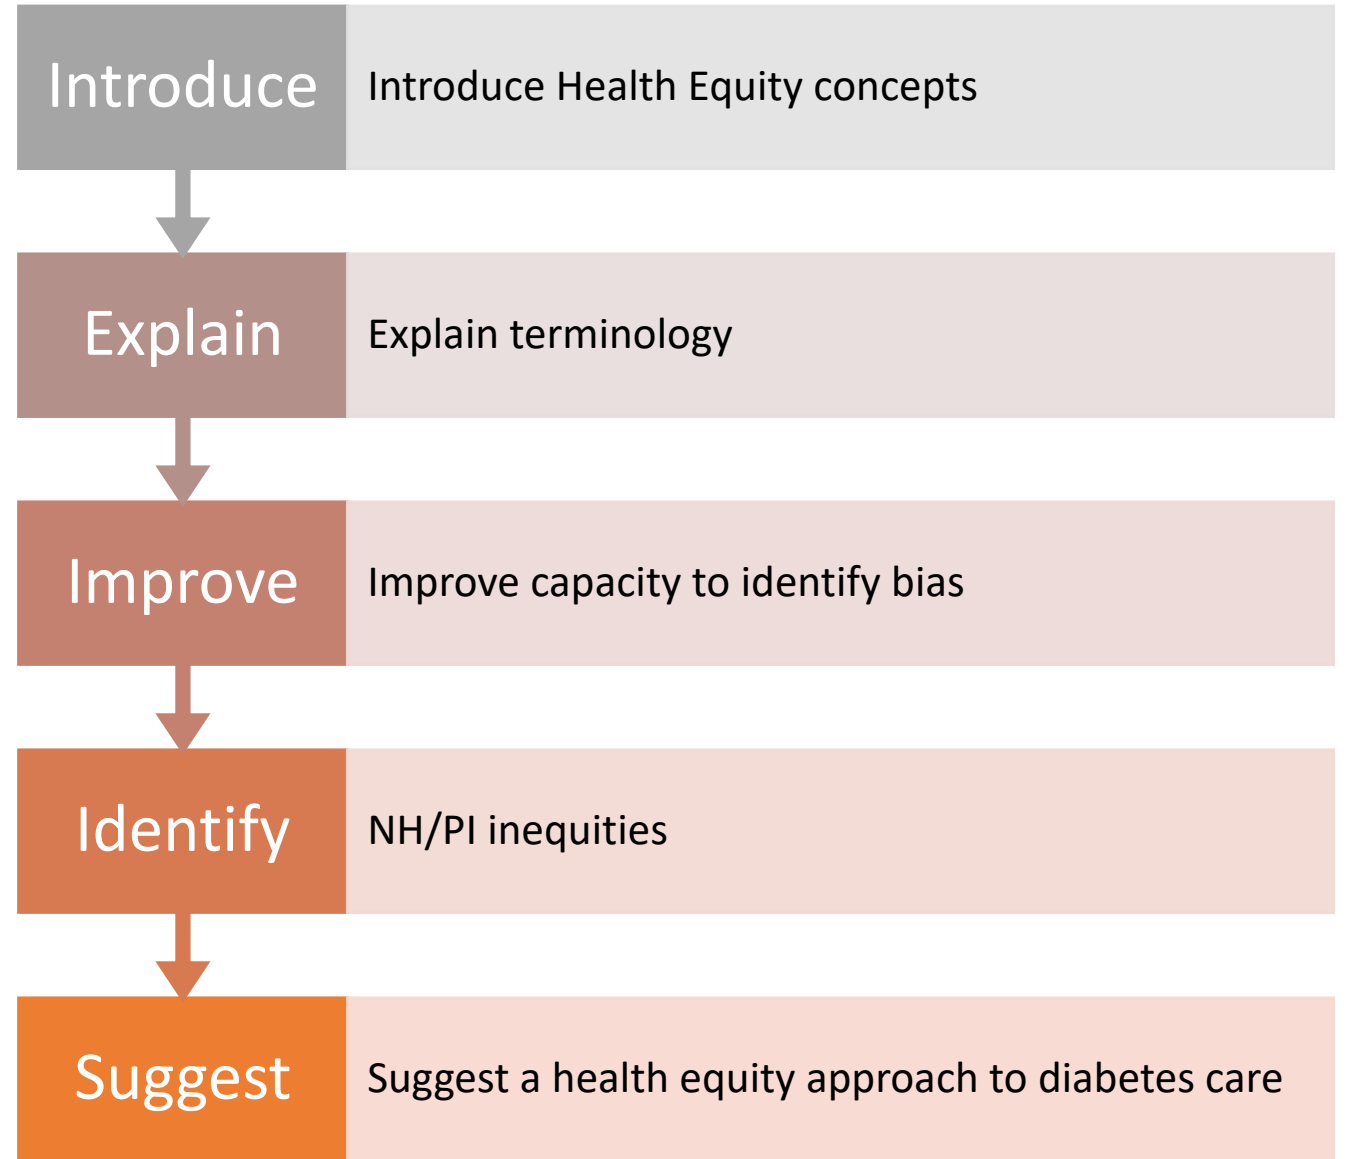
Introduce

Introduce Health Equity concepts

Explain

Explain terminology

Improve

Improve capacity to identify bias

Identify

NH/PI inequities

Suggest

Suggest a health equity approach to diabetes care